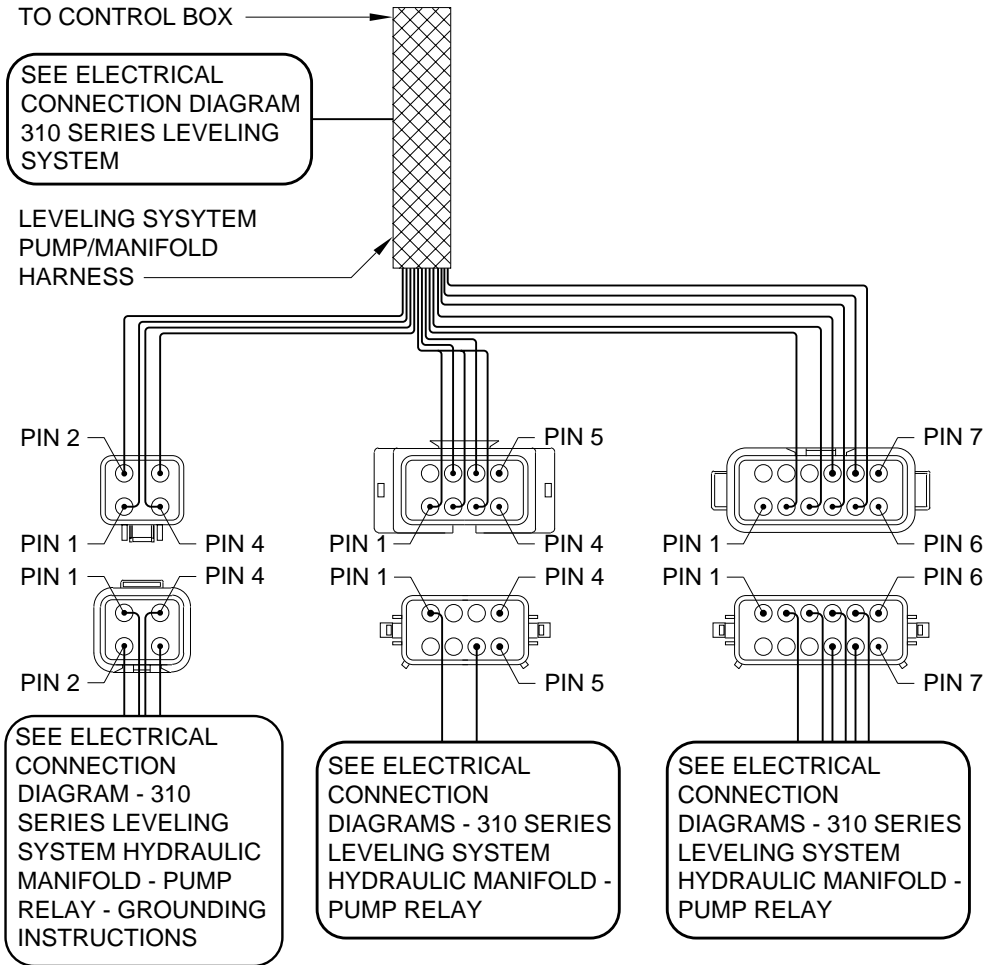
TO CONTROL BOX

SEE ELECTRICAL CONNECTION DIAGRAM 310 SERIES LEVELING SYSTEM

LEVELING SYSYTEM PUMP/MANIFOLD HARNESS

PIN 2
PIN 1
PIN 4

PIN 5
PIN 1
PIN 4

PIN 7
PIN 1
PIN 6

PIN 1
PIN 4
PIN 2

PIN 1
PIN 4
PIN 5

PIN 1
PIN 6
PIN 7

SEE ELECTRICAL CONNECTION DIAGRAM - 310 SERIES LEVELING SYSTEM HYDRAULIC MANIFOLD - PUMP RELAY - GROUNDING INSTRUCTIONS

SEE ELECTRICAL CONNECTION DIAGRAMS - 310 SERIES LEVELING SYSTEM HYDRAULIC MANIFOLD - PUMP RELAY

SEE ELECTRICAL CONNECTION DIAGRAMS - 310 SERIES LEVELING SYSTEM HYDRAULIC MANIFOLD - PUMP RELAY